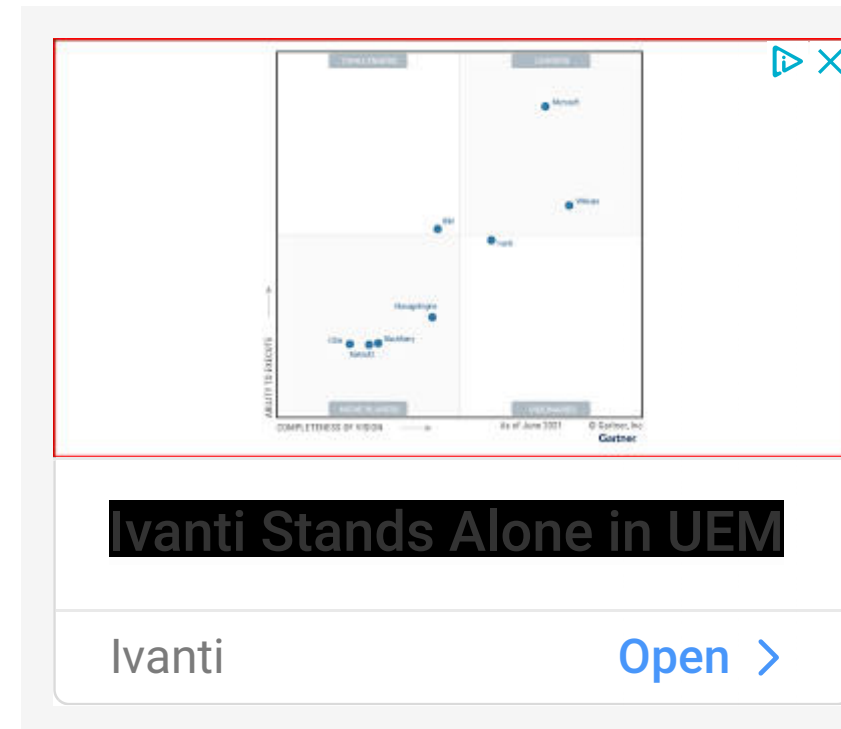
CHALLENGERS

LEADERS

Microsoft

VMware

IBM

Ivanti

ManageEngine

Citrix

BlackBerry

Matrix42

NICHE PLAYERS

VISIONARIES

ABILITY TO EXECUTE

COMPLETENESS OF VISION

As of June 2021

© Gartner, Inc

Gartner

Ivanti Stands Alone in UEM

Ivanti

Open